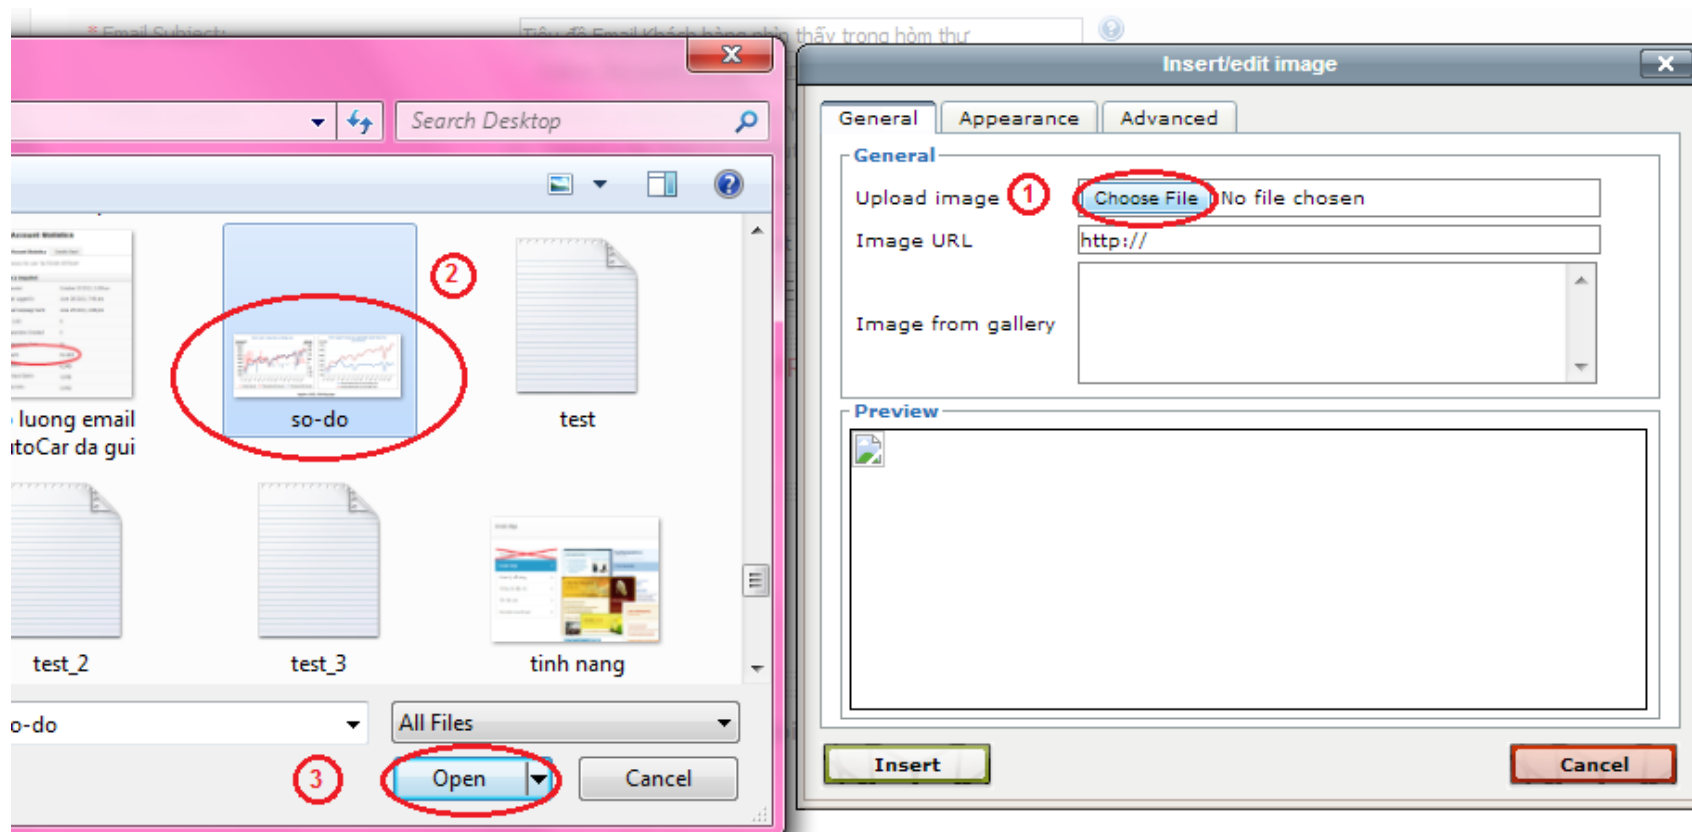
* Email Subject:
Tiêu đề Email Khách hàng nhìn thấy trong hòm thư

Search Desktop

luong email
toCar da gui

so-do

test

test_2

test_3

tinh nang

o-do

All Files

Open

Cancel

2

3

Insert/edit image

General

Appearance

Advanced

General

Upload image

1

Choose File

No file chosen

Image URL

http://

Image from gallery

Preview

Insert

Cancel